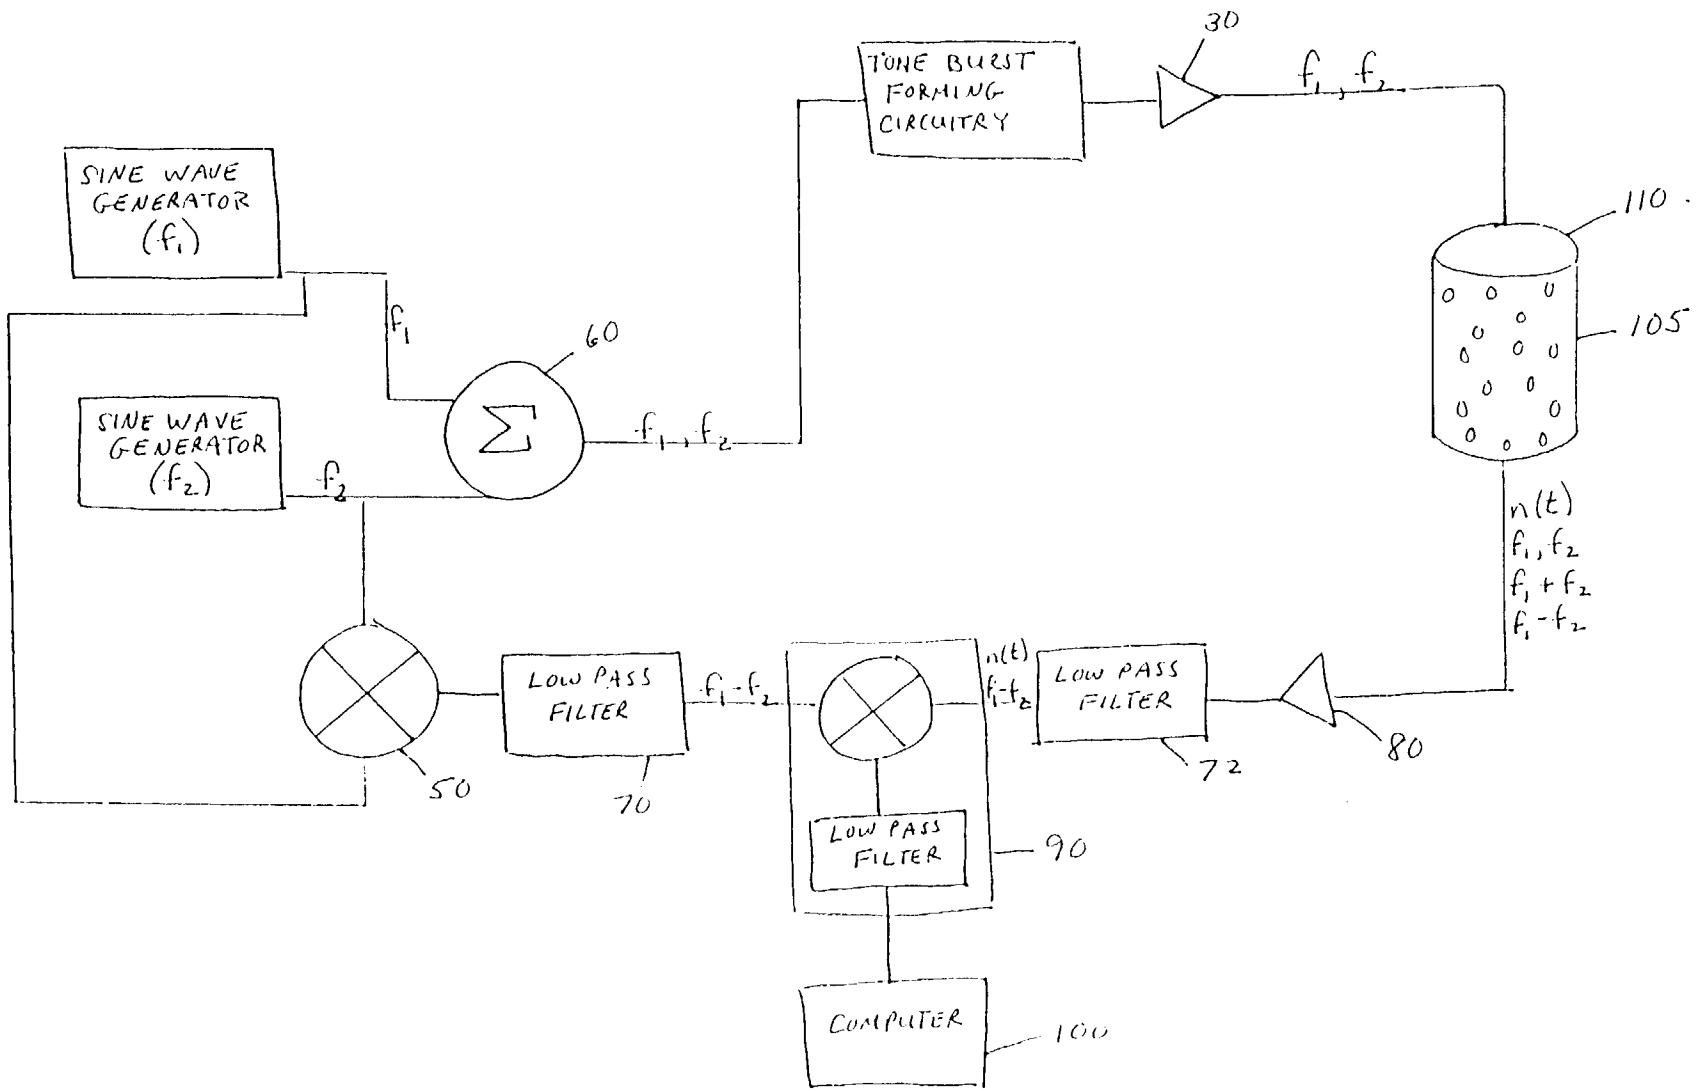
TONE BURST FORMING CIRCUITRY

30

$f_1, f_2$

SINE WAVE GENERATOR $(f_1)$

110

105

$f_1$

60

$\Sigma$

SINE WAVE GENERATOR $(f_2)$

$f_1, f_2$

$f_2$

$n(t)$
$f_1, f_2$
$f_1 + f_2$
$f_1 - f_2$

LOW PASS FILTER

$f_1 - f_2$

$n(t)$
$f_1 - f_2$

LOW PASS FILTER

50

70

72

80

LOW PASS FILTER

90

COMPUTER

100